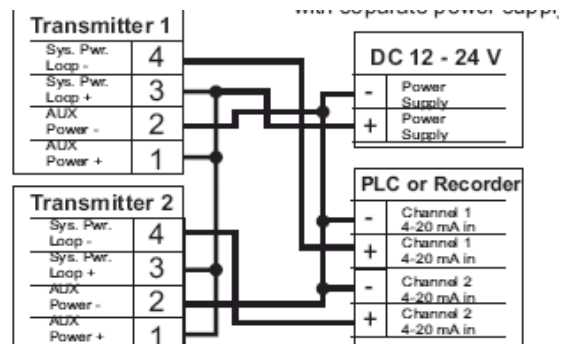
with separate power supply

Transmitter 1

| | |
|---|---|
| Sys. Pwr. Loop - | 4 |
| Sys. Pwr. Loop + | 3 |
| AUX Power - | 2 |
| AUX Power + | 1 |

DC 12 - 24 V

| | |
|---|---|
| - | Power Supply |
| + | Power Supply |

PLC or Recorder

| | |
|---|---|
| - | Channel 1 4-20 mA in |
| + | Channel 1 4-20 mA in |
| - | Channel 2 4-20 mA in |
| + | Channel 2 4-20 mA in |

Transmitter 2

| | |
|---|---|
| Sys. Pwr. Loop - | 4 |
| Sys. Pwr. Loop + | 3 |
| AUX Power - | 2 |
| AUX Power + | 1 |